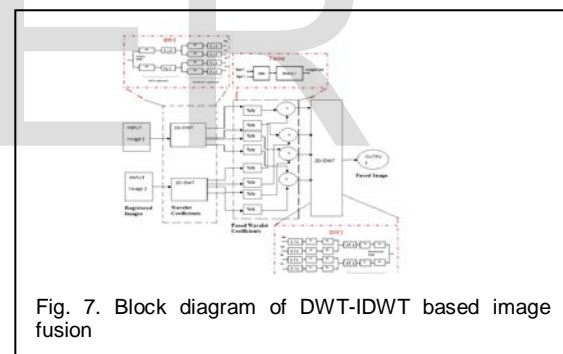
DWT

FSDM

INPUT Image 1

2D-DWT

INPUT Image 2

2D-DWT

Registered Images

Wavelet Coefficients

Fused Wavelet Coefficients

2D-IDWT

OUTPU T

Fused Image

IDWT

Fig. 7. Block diagram of DWT-IDWT based image fusion